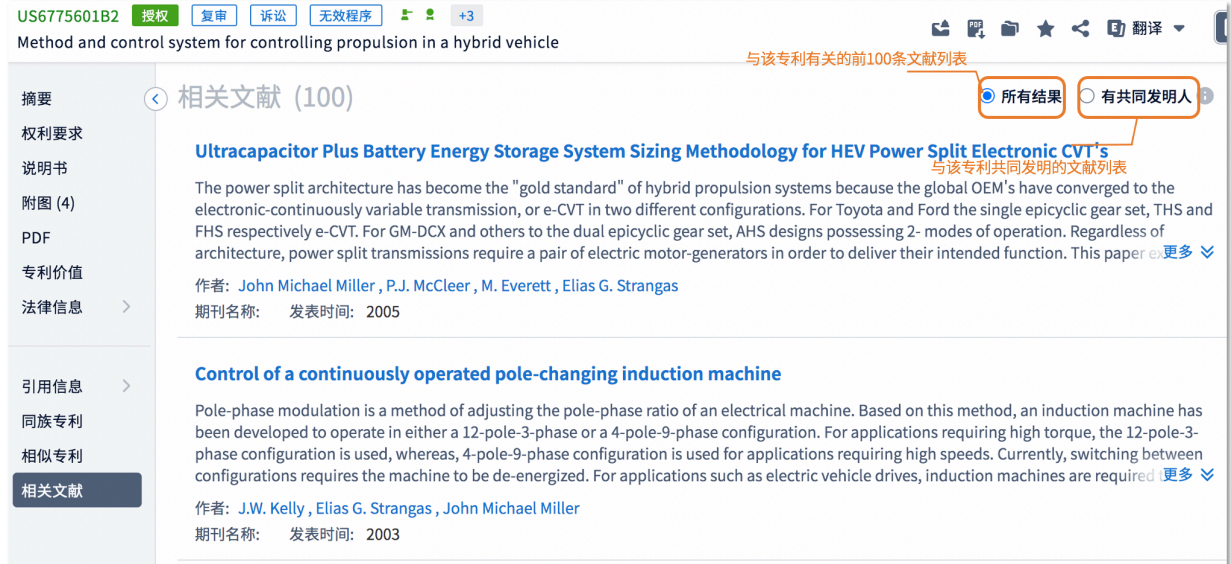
US6775601B2 授权 复审 诉讼 无效程序 +3

Method and control system for controlling propulsion in a hybrid vehicle

翻译

与该专利有关的前100条文献列表

摘要
权利要求
说明书
附图 (4)
PDF
专利价值
法律信息

引用信息
同族专利
相似专利
相关文献

相关文献 (100)

所有结果 有共同发明人

Ultracapacitor Plus Battery Energy Storage System Sizing Methodology for HEV Power Split Electronic CVT's

与该专利共同发明的文献列表

The power split architecture has become the "gold standard" of hybrid propulsion systems because the global OEM's have converged to the electronic-continuously variable transmission, or e-CVT in two different configurations. For Toyota and Ford the single epicyclic gear set, THS and FHS respectively e-CVT. For GM-DCX and others to the dual epicyclic gear set, AHS designs possessing 2- modes of operation. Regardless of architecture, power split transmissions require a pair of electric motor-generators in order to deliver their intended function. This paper ex 更多

作者: John Michael Miller , P.J. McCleer , M. Everett , Elias G. Strangas
期刊名称: 发表时间: 2005

Control of a continuously operated pole-changing induction machine

Pole-phase modulation is a method of adjusting the pole-phase ratio of an electrical machine. Based on this method, an induction machine has been developed to operate in either a 12-pole-3-phase or a 4-pole-9-phase configuration. For applications requiring high torque, the 12-pole-3-phase configuration is used, whereas, 4-pole-9-phase configuration is used for applications requiring high speeds. Currently, switching between configurations requires the machine to be de-energized. For applications such as electric vehicle drives, induction machines are required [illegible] 更多

作者: J.W. Kelly , Elias G. Strangas , John Michael Miller
期刊名称: 发表时间: 2003